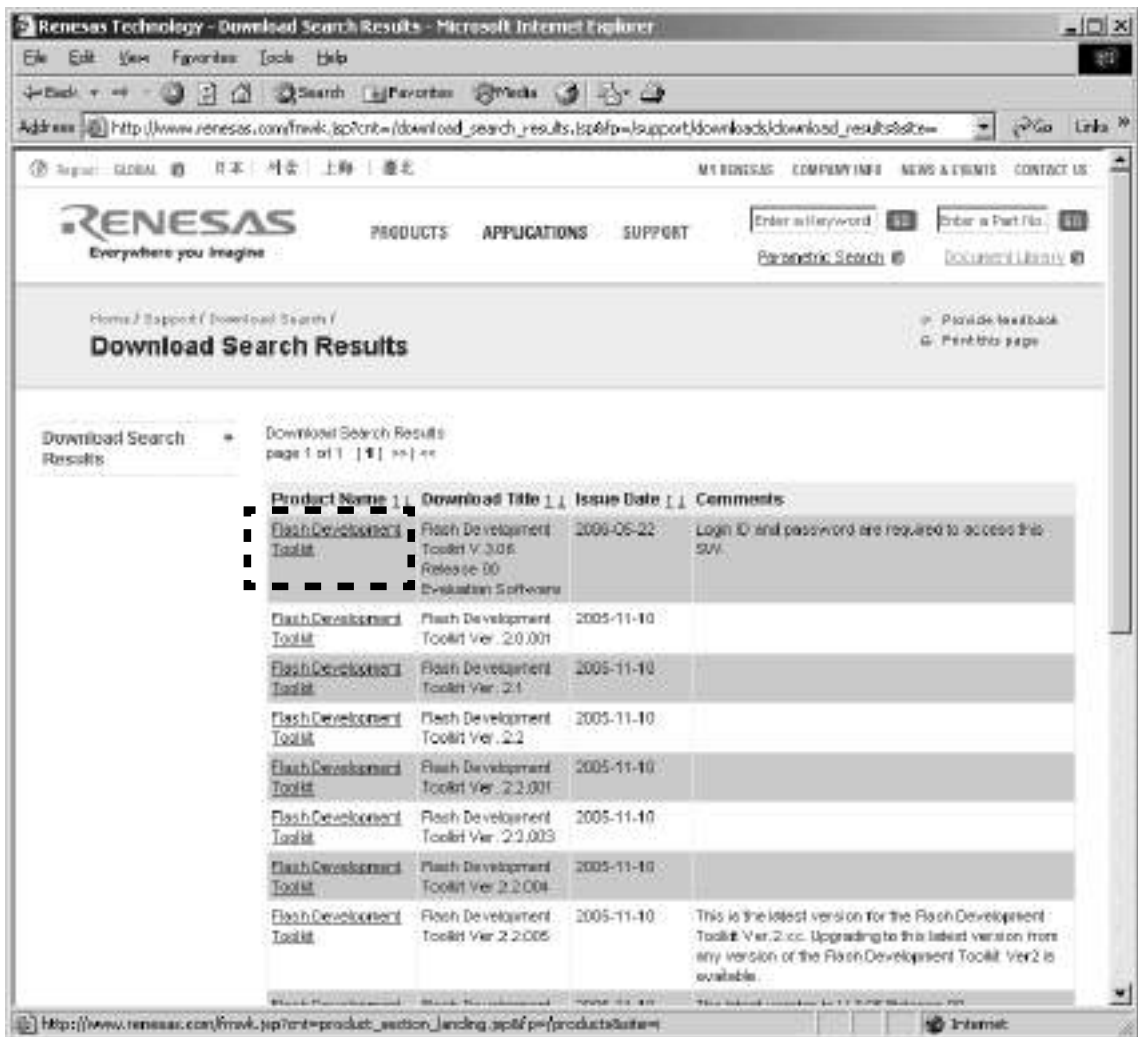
Renesas Technology - Download Search Results - Microsoft Internet Explorer

File Edit View Favorites Tools Help

Back Search Favorites Media

Address http://www.renesas.com/fmwk.jsp?cnt=/download_search_results.jsp&fp=/support/downloads/download_results&site= Go Links

Region: GLOBAL 日本 서울 上海 臺北 MY RENESAS COMPANY INFO NEWS & EVENTS CONTACT US

RENESAS Everywhere you imagine PRODUCTS APPLICATIONS SUPPORT Enter a keyword GO Enter a Part No. GO Parametric Search Document Library

Home / Support / Download Search /
Download Search Results

Provide feedback
Print this page

Download Search Results

Download Search Results
page 1 of 1 | 1 | >> | <<

| Product Name | Download Title | Issue Date | Comments |
|---|---|---|---|
| Flash Development Toolkit | Flash Development Toolkit V.3.06 Release 00 Evaluation Software | 2006-05-22 | Login ID and password are required to access this S/W. |
| Flash Development Toolkit | Flash Development Toolkit Ver. 2.0.001 | 2005-11-10 | |
| Flash Development Toolkit | Flash Development Toolkit Ver. 2.1 | 2005-11-10 | |
| Flash Development Toolkit | Flash Development Toolkit Ver. 2.2 | 2005-11-10 | |
| Flash Development Toolkit | Flash Development Toolkit Ver. 2.2.001 | 2005-11-10 | |
| Flash Development Toolkit | Flash Development Toolkit Ver. 2.2.003 | 2005-11-10 | |
| Flash Development Toolkit | Flash Development Toolkit Ver. 2.2.004 | 2005-11-10 | |
| Flash Development Toolkit | Flash Development Toolkit Ver. 2.2.005 | 2005-11-10 | This is the latest version for the Flash Development Toolkit Ver.2.cc. Upgrading to this latest version from any version of the Flash Development Toolkit Ver2 is available. |
| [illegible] | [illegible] | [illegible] | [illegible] |

http://www.renesas.com/fmwk.jsp?cnt=product_section_landing.jsp&fp=/products&site= Internet